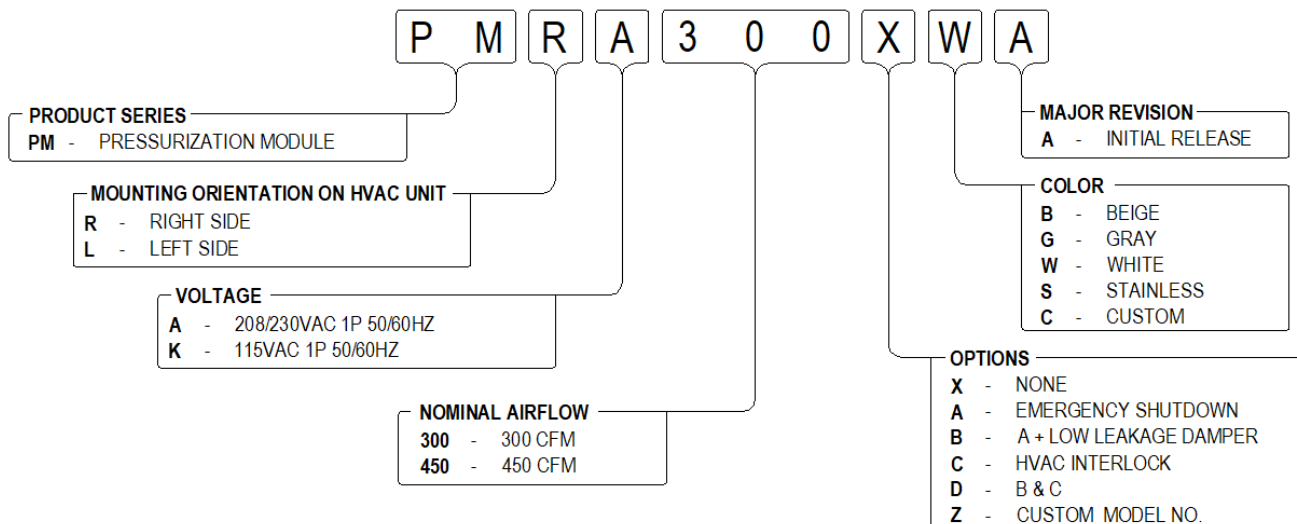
P M R A 3 0 0 X W A

PRODUCT SERIES
PM - PRESSURIZATION MODULE

MOUNTING ORIENTATION ON HVAC UNIT
R - RIGHT SIDE
L - LEFT SIDE

VOLTAGE
A - 208/230VAC 1P 50/60HZ
K - 115VAC 1P 50/60HZ

NOMINAL AIRFLOW
300 - 300 CFM
450 - 450 CFM

MAJOR REVISION
A - INITIAL RELEASE

COLOR
B - BEIGE
G - GRAY
W - WHITE
S - STAINLESS
C - CUSTOM

OPTIONS
X - NONE
A - EMERGENCY SHUTDOWN
B - A + LOW LEAKAGE DAMPER
C - HVAC INTERLOCK
D - B & C
Z - CUSTOM MODEL NO.